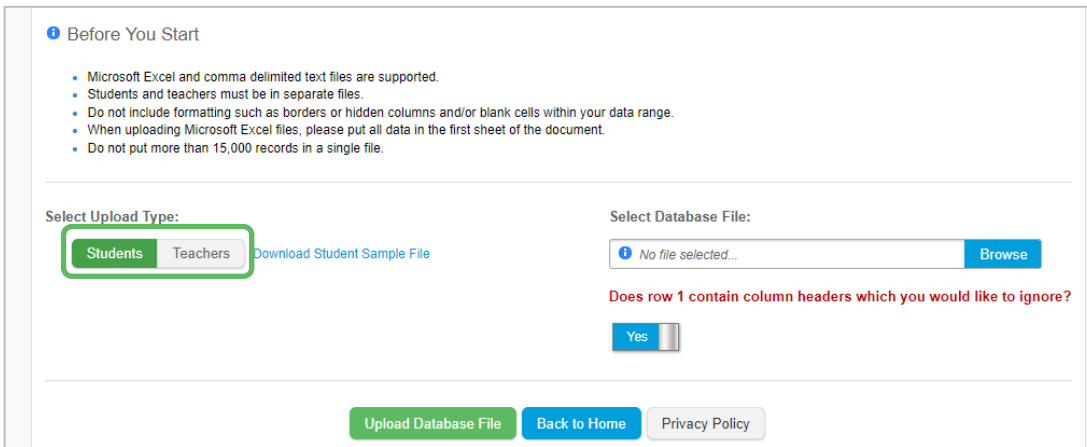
Before You Start

- Microsoft Excel and comma delimited text files are supported.
- Students and teachers must be in separate files.
- Do not include formatting such as borders or hidden columns and/or blank cells within your data range.
- When uploading Microsoft Excel files, please put all data in the first sheet of the document.
- Do not put more than 15,000 records in a single file.

Select Upload Type:

Students Teachers Download Student Sample File

Select Database File:

No file selected... Browse

Does row 1 contain column headers which you would like to ignore?

Yes

Upload Database File Back to Home Privacy Policy